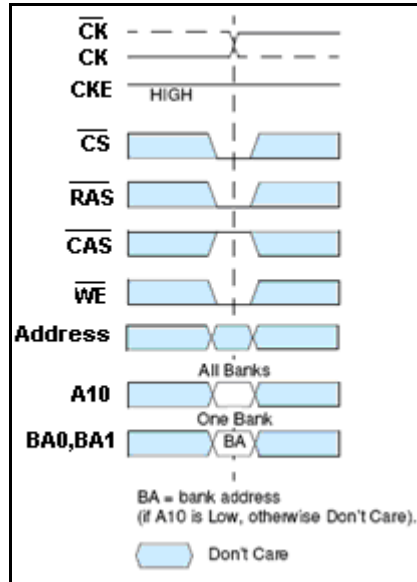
$\overline{CK}$
CK
CKE
HIGH
$\overline{CS}$
$\overline{RAS}$
$\overline{CAS}$
$\overline{WE}$
Address
All Banks
A10
One Bank
BA0,BA1
BA
BA = bank address
(if A10 is Low, otherwise Don't Care).
Don't Care